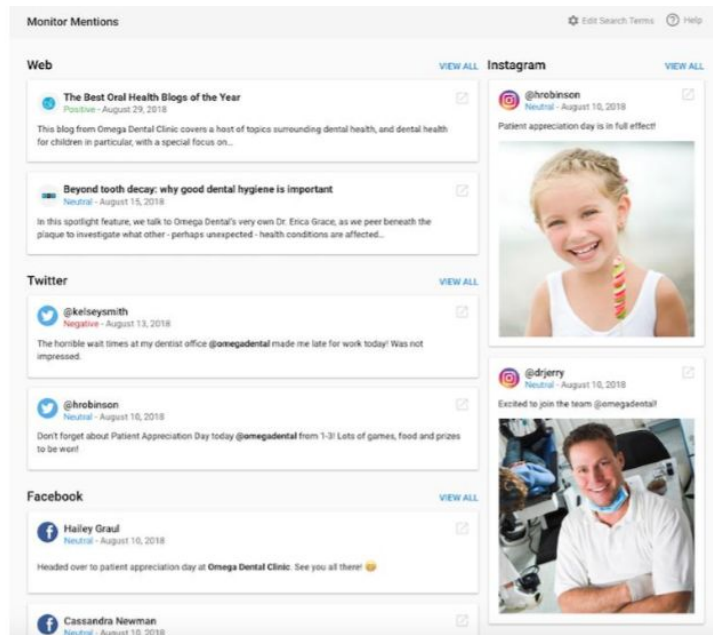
Monitor Mentions

Edit Search Terms

Help

Web

VIEW ALL

The Best Oral Health Blogs of the Year
Positive - August 29, 2018

This blog from Omega Dental Clinic covers a host of topics surrounding dental health, and dental health for children in particular, with a special focus on...

Beyond tooth decay: why good dental hygiene is important
Neutral - August 15, 2018

In this spotlight feature, we talk to Omega Dental's very own Dr. Erica Grace, as we peer beneath the plaque to investigate what other - perhaps unexpected - health conditions are affected...

Twitter

VIEW ALL

@kelseysmith
Negative - August 13, 2018

The horrible wait times at my dentist office @omegadental made me late for work today! Was not impressed.

@hrobinson
Neutral - August 10, 2018

Don't forget about Patient Appreciation Day today @omegadental from 1-3! Lots of games, food and prizes to be won!

Facebook

VIEW ALL

Hailey Graul
Neutral - August 10, 2018

Headed over to patient appreciation day at Omega Dental Clinic. See you all there!

Cassandra Newman
Neutral - August 10, 2018

Instagram

VIEW ALL

@hrobinson
Neutral - August 10, 2018

Patient appreciation day is in full effect!

@drjerry
Neutral - August 10, 2018

Excited to join the team @omegadental!